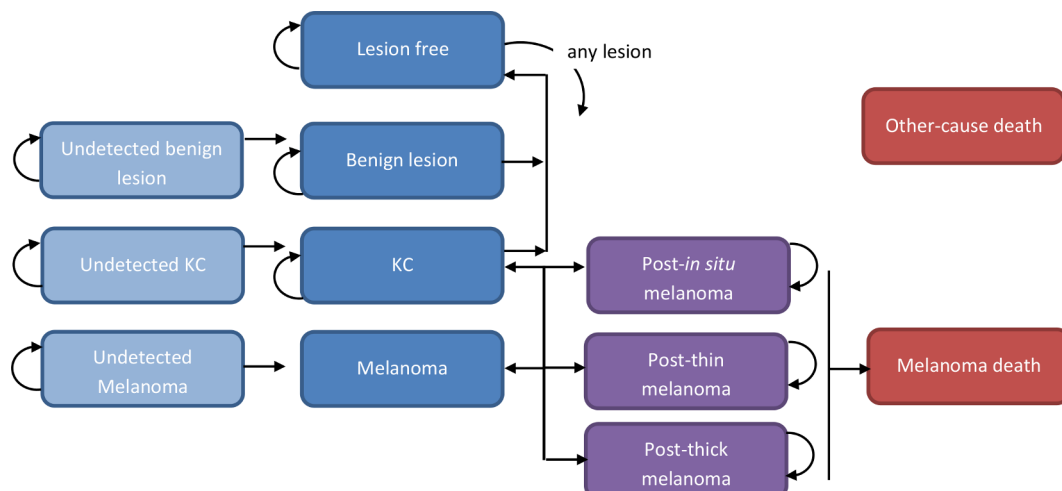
Lesion free

any lesion

Other-cause death

Undetected benign lesion

Benign lesion

Undetected KC

KC

Post-*in situ* melanoma

Undetected Melanoma

Melanoma

Post-thin melanoma

Melanoma death

Post-thick melanoma